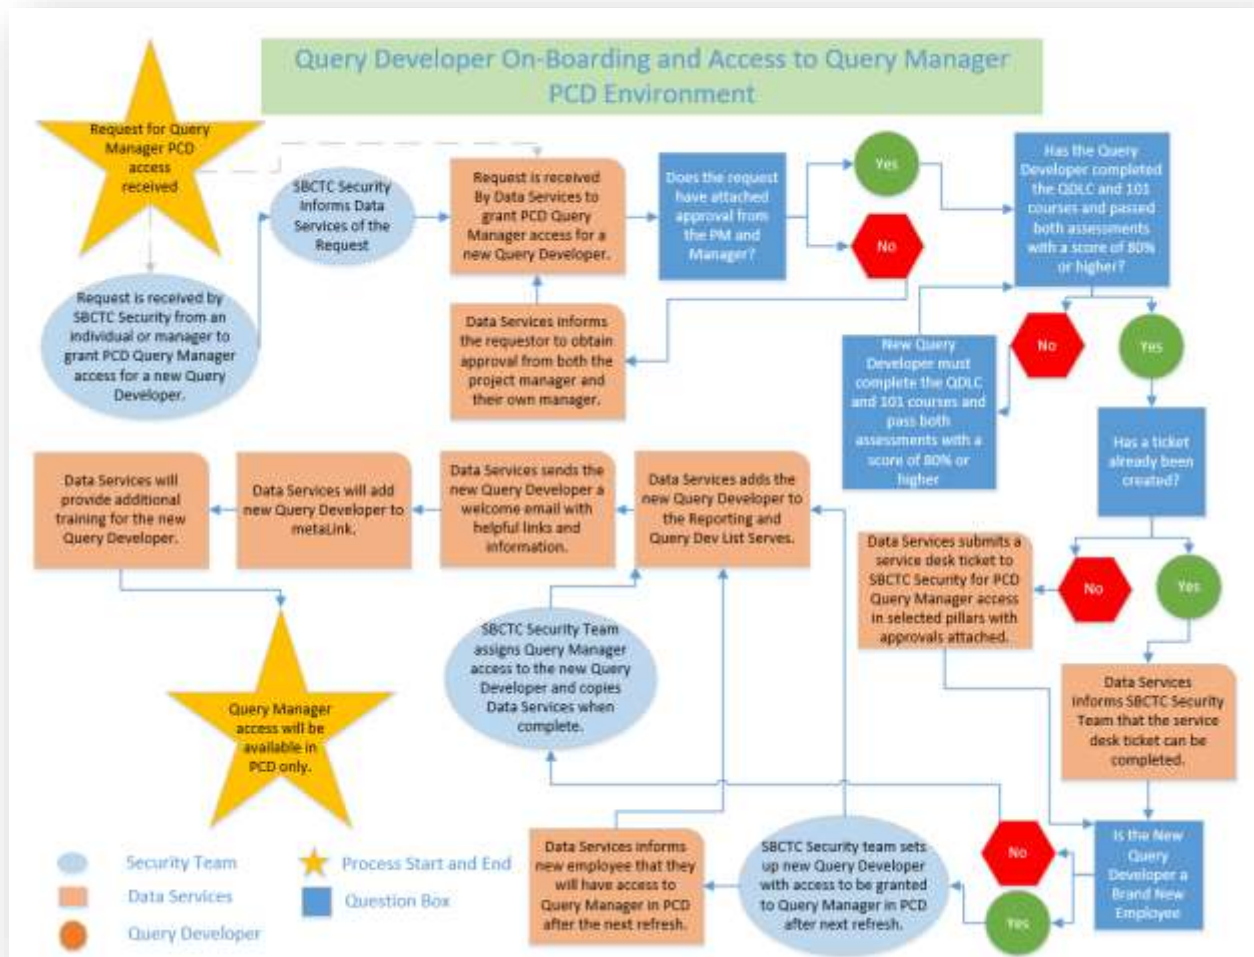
Query Developer On-Boarding and Access to Query Manager PCD Environment

Request for Query Manager PCD access received

Request is received by SBCTC Security from an individual or manager to grant PCD Query Manager access for a new Query Developer.

SBCTC Security informs Data Services of the Request

Request is received By Data Services to grant PCD Query Manager access for a new Query Developer.

Does the request have attached approval from the PM and Manager?

Yes

No

Data Services informs the requestor to obtain approval from both the project manager and their own manager.

Has the Query Developer completed the QDLC and 101 courses and passed both assessments with a score of 80% or higher?

No

Yes

New Query Developer must complete the QDLC and 101 courses and pass both assessments with a score of 80% or higher

Has a ticket already been created?

No

Yes

Data Services submits a service desk ticket to SBCTC Security for PCD Query Manager access in selected pillars with approvals attached.

Data Services informs SBCTC Security Team that the service desk ticket can be completed.

Is the New Query Developer a Brand New Employee

No

Yes

SBCTC Security team sets up new Query Developer with access to be granted to Query Manager in PCD after next refresh.

Data Services informs new employee that they will have access to Query Manager in PCD after the next refresh.

SBCTC Security Team assigns Query Manager access to the new Query Developer and copies Data Services when complete.

Data Services adds the new Query Developer to the Reporting and Query Dev List Serves.

Data Services sends the new Query Developer a welcome email with helpful links and information.

Data Services will add new Query Developer to metaLink.

Data Services will provide additional training for the new Query Developer.

Query Manager access will be available in PCD only.

Security Team

Data Services

Query Developer

Process Start and End

Question Box